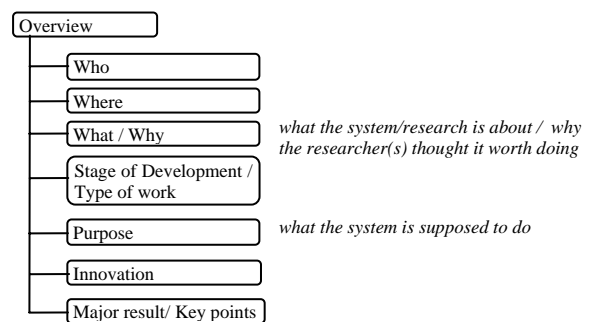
Overview

Who

Where

What / Why

what the system/research is about / why the researcher(s) thought it worth doing

Stage of Development / Type of work

Purpose

what the system is supposed to do

Innovation

Major result/ Key points